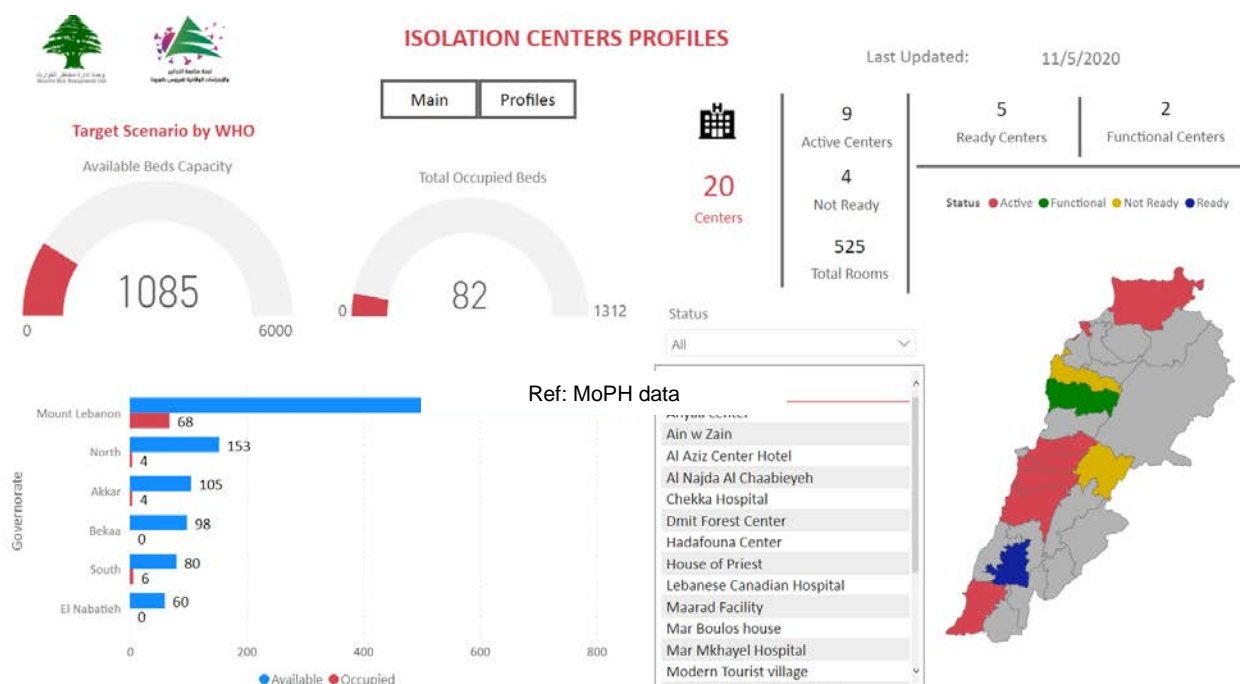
ISOLATION CENTERS PROFILES

Last Updated: 11/5/2020

Main
Profiles

Target Scenario by WHO

Available Beds Capacity

1085

0
6000

Total Occupied Beds

82

0
1312

20
Centers

9
Active Centers

4
Not Ready

525
Total Rooms

5
Ready Centers

2
Functional Centers

Status Active Functional Not Ready Ready

Status
All

Ref: MoPH data

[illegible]
Ain w Zain
Al Aziz Center Hotel
Al Najda Al Chaabieyeh
Chekka Hospital
Dmit Forest Center
Hadafouna Center
House of Priest
Lebanese Canadian Hospital
Maarad Facility
Mar Boulos house
Mar Mkhayel Hospital
Modern Tourist village

Governorate

Mount Lebanon 68
North 153 4
Akkar 105 4
Bekaa 98 0
South 80 6
El Nabatieh 60 0

0 200 400 600 800

Available Occupied